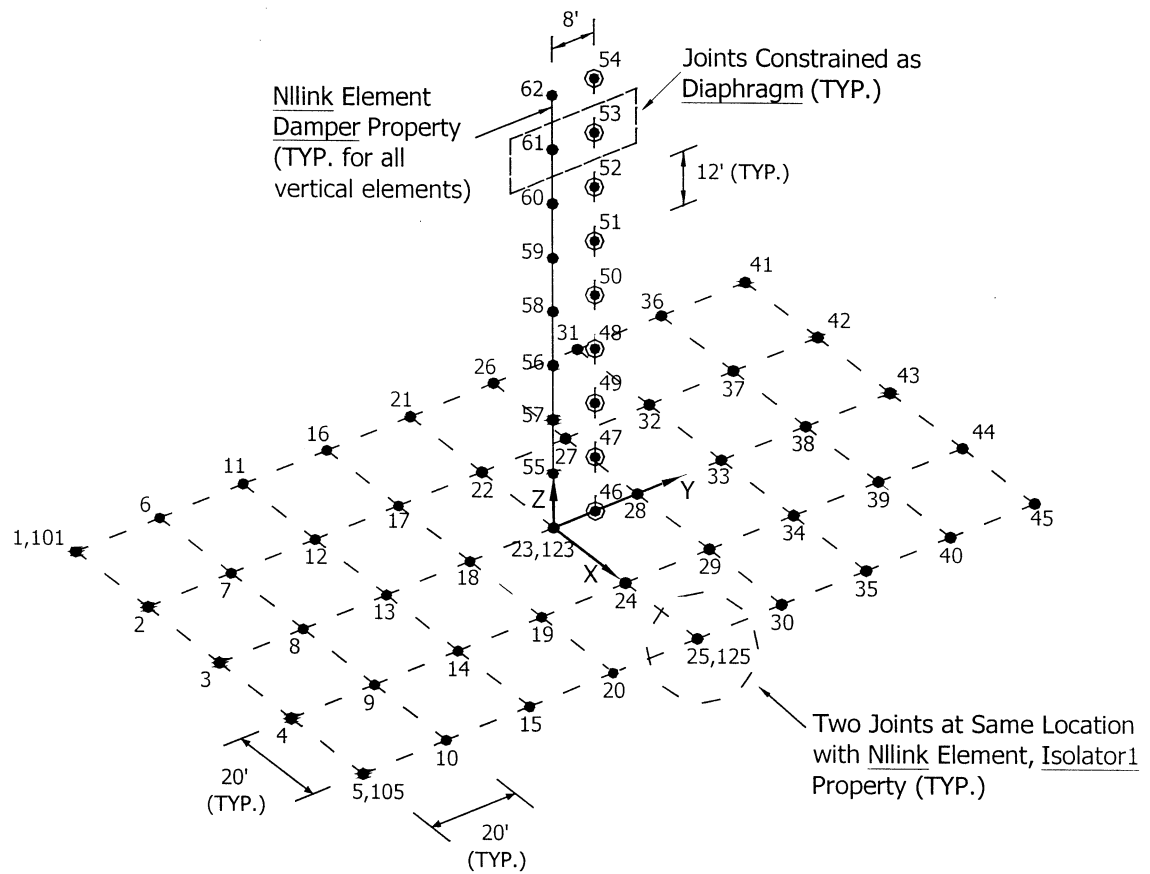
8'

Joints Constrained as Diaphragm (TYP.)

Nllink Element Damper Property (TYP. for all vertical elements)

12' (TYP.)

54
62
53
61
52
60
51
59
50
58
31
48
56
49
57
47
27
55
46
Z
Y
X
23,123
28
24

1,101
6
11
16
21
26
36
41
42
43
44
45
2
7
12
17
22
32
37
38
39
40
3
8
13
18
33
34
35
4
9
14
19
29
30
5,105
10
15
20
25,125

Two Joints at Same Location with Nllink Element, Isolator1 Property (TYP.)

20' (TYP.)

20' (TYP.)